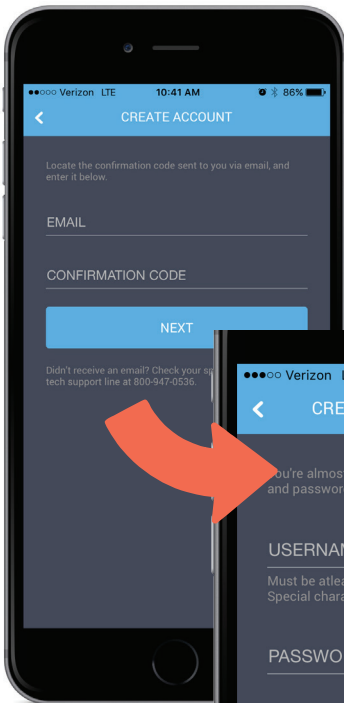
●●○○○ Verizon LTE 10:41 AM 86%

CREATE ACCOUNT

Locate the confirmation code sent to you via email, and enter it below.

EMAIL

CONFIRMATION CODE

NEXT

Didn't receive an email? Check your sp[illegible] tech support line at 800-947-0536.

●●●○○ Verizon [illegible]

CRE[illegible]

You're almost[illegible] and passwor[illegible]

USERNAM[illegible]

Must be atlea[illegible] Special chara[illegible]

PASSWO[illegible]